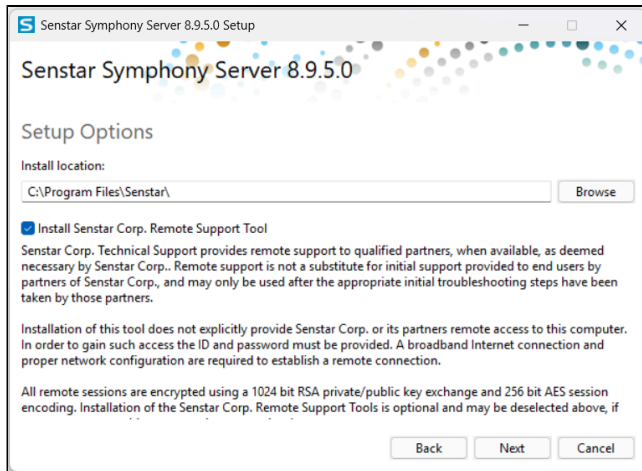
S Senstar Symphony Server 8.9.5.0 Setup

Senstar Symphony Server 8.9.5.0

Setup Options

Install location:

C:\Program Files\Senstar\

Browse

Install Senstar Corp. Remote Support Tool

Senstar Corp. Technical Support provides remote support to qualified partners, when available, as deemed necessary by Senstar Corp.. Remote support is not a substitute for initial support provided to end users by partners of Senstar Corp., and may only be used after the appropriate initial troubleshooting steps have been taken by those partners.

Installation of this tool does not explicitly provide Senstar Corp. or its partners remote access to this computer. In order to gain such access the ID and password must be provided. A broadband Internet connection and proper network configuration are required to establish a remote connection.

All remote sessions are encrypted using a 1024 bit RSA private/public key exchange and 256 bit AES session encoding. Installation of the Senstar Corp. Remote Support Tools is optional and may be deselected above, if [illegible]

Back

Next

Cancel